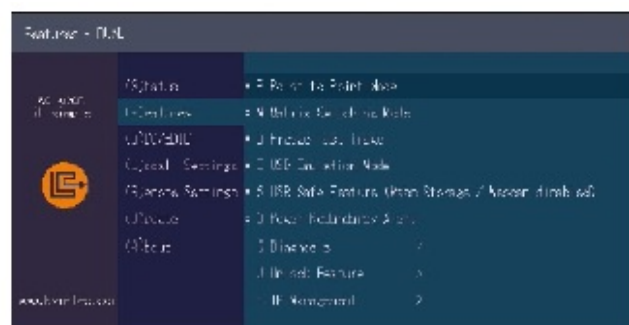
Features - DUAL

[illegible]

(S)tatus
(F)eatures
(L)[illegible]
(C)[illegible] Settings
(S)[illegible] Settings
(P)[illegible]
(A)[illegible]

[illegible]

• P Point to Point Mode
• M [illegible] Mode
• D Freeze Last Frame
• C USB Emulation Mode
• S USB Safe Feature (Mass Storage / Access disabled)
• D Power Redundancy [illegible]
  I Diagnostics
  U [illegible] Feature
  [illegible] Management